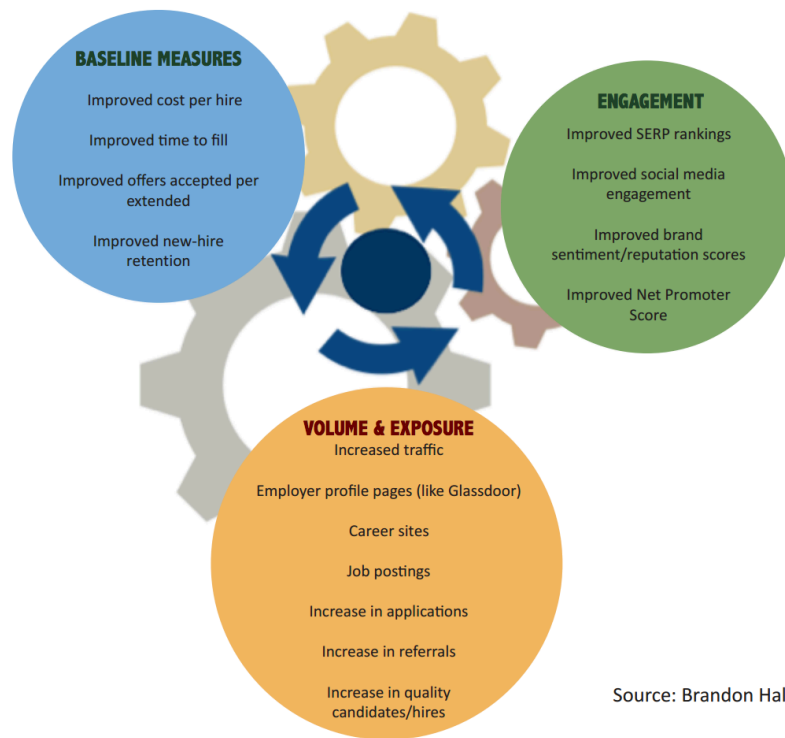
BASELINE MEASURES

Improved cost per hire

Improved time to fill

Improved offers accepted per extended

Improved new-hire retention

ENGAGEMENT

Improved SERP rankings

Improved social media engagement

Improved brand sentiment/reputation scores

Improved Net Promoter Score

VOLUME & EXPOSURE

Increased traffic

Employer profile pages (like Glassdoor)

Career sites

Job postings

Increase in applications

Increase in referrals

Increase in quality candidates/hires

Source: Brandon Hal